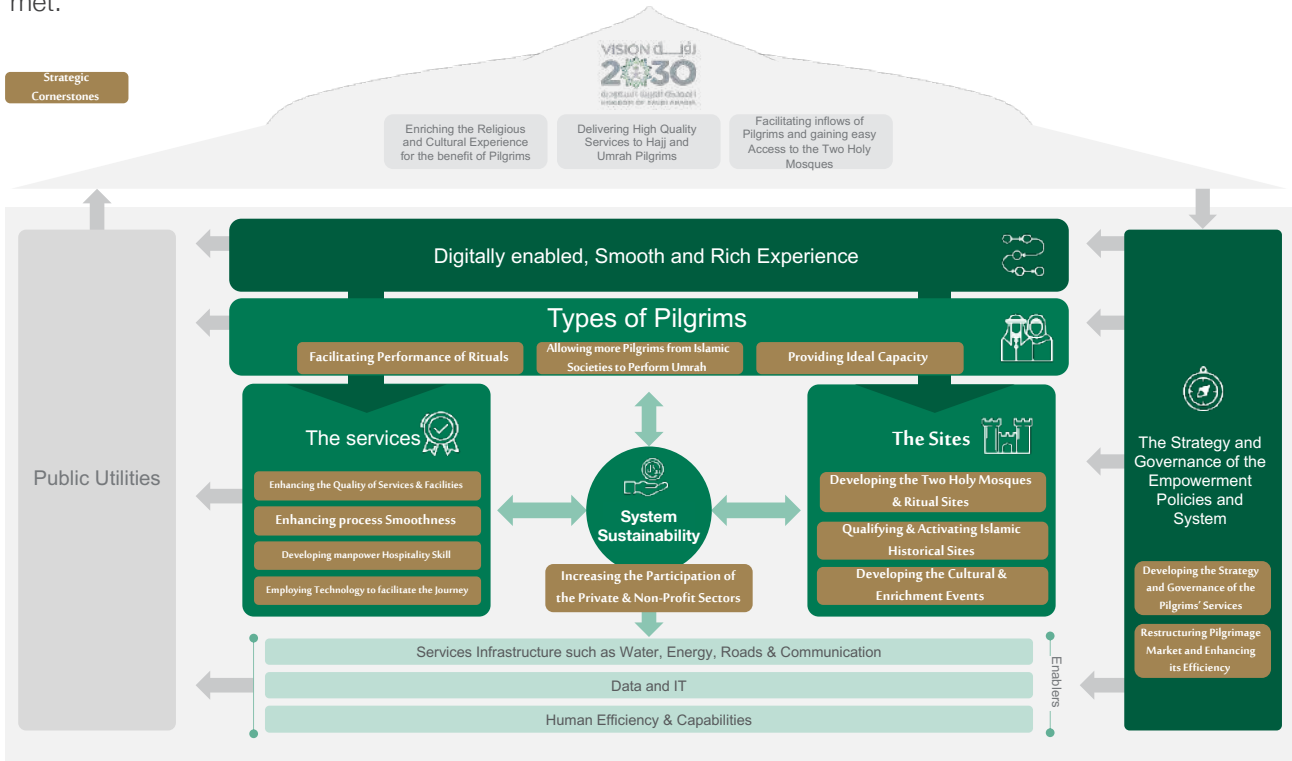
met.

Strategic Cornerstones

VISION رؤية 2030 المملكة العربية السعودية KINGDOM OF SAUDI ARABIA

Enriching the Religious and Cultural Experience for the benefit of Pilgrims

Delivering High Quality Services to Hajj and Umrah Pilgrims

Facilitating inflows of Pilgrims and gaining easy Access to the Two Holy Mosques

Public Utilities

Digitally enabled, Smooth and Rich Experience

Types of Pilgrims

Facilitating Performance of Rituals

Allowing more Pilgrims from Islamic Societies to Perform Umrah

Providing Ideal Capacity

The services

Enhancing the Quality of Services & Facilities

Enhancing process Smoothness

Developing manpower Hospitality Skill

Employing Technology to facilitate the Journey

System Sustainability

Increasing the Participation of the Private & Non-Profit Sectors

The Sites

Developing the Two Holy Mosques & Ritual Sites

Qualifying & Activating Islamic Historical Sites

Developing the Cultural & Enrichment Events

The Strategy and Governance of the Empowerment Policies and System

Developing the Strategy and Governance of the Pilgrims' Services

Restructuring Pilgrimage Market and Enhancing its Efficiency

Services Infrastructure such as Water, Energy, Roads & Communication

Data and IT

Human Efficiency & Capabilities

Enablers